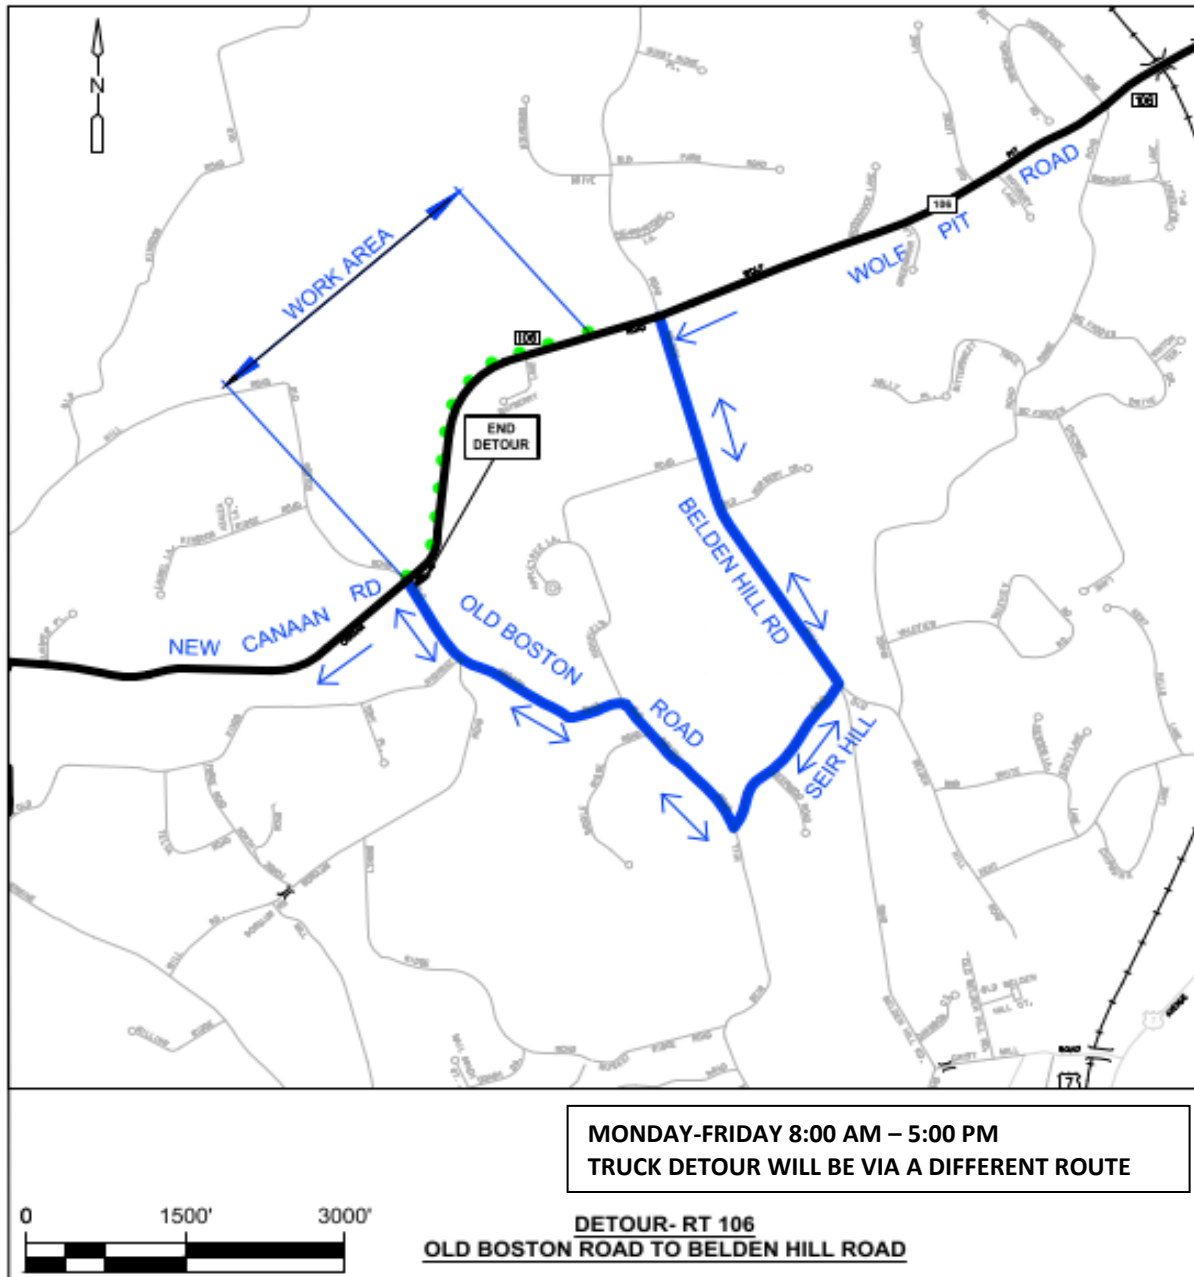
N

WORK AREA

106

106

WOLF PIT ROAD

106

END DETOUR

BELDEN HILL RD

NEW CANAAN RD

OLD BOSTON ROAD

SEIR HILL

7

MONDAY-FRIDAY 8:00 AM – 5:00 PM
TRUCK DETOUR WILL BE VIA A DIFFERENT ROUTE

0 1500' 3000'

DETOUR- RT 106
OLD BOSTON ROAD TO BELDEN HILL ROAD